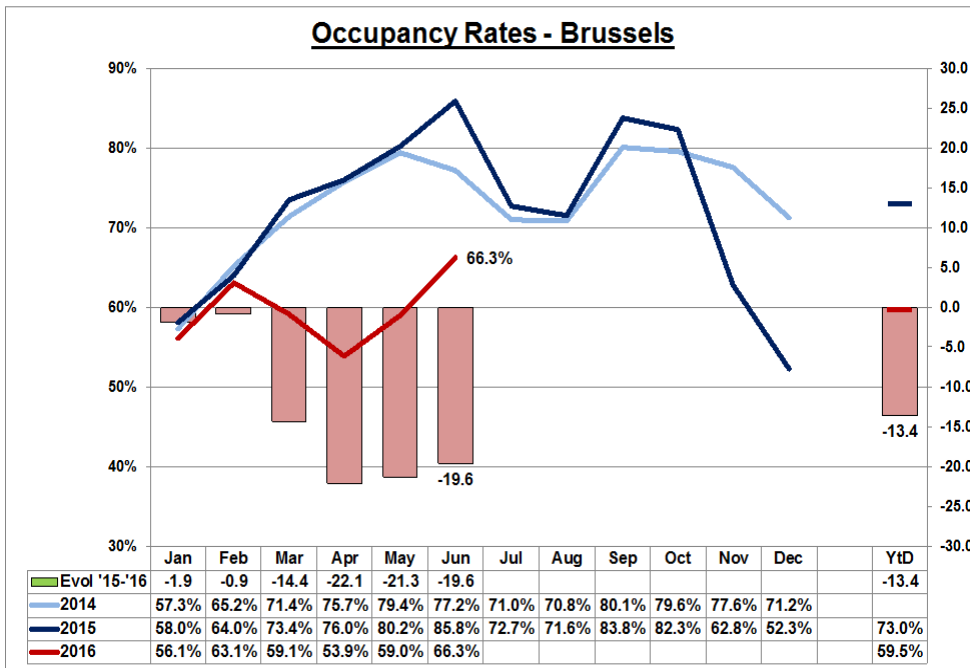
Occupancy Rates - Brussels

90%
80%
70%
60%
50%
40%
30%

30.0
25.0
20.0
15.0
10.0
5.0
0.0
-5.0
-10.0
-15.0
-20.0
-25.0
-30.0

66.3%
-19.6
-13.4

| | Jan | Feb | Mar | Apr | May | Jun | Jul | Aug | Sep | Oct | Nov | Dec | | YtD |
|---|---|---|---|---|---|---|---|---|---|---|---|---|---|---|
| Evol '15-'16 | -1.9 | -0.9 | -14.4 | -22.1 | -21.3 | -19.6 | | | | | | | | -13.4 |
| 2014 | 57.3% | 65.2% | 71.4% | 75.7% | 79.4% | 77.2% | 71.0% | 70.8% | 80.1% | 79.6% | 77.6% | 71.2% | | |
| 2015 | 58.0% | 64.0% | 73.4% | 76.0% | 80.2% | 85.8% | 72.7% | 71.6% | 83.8% | 82.3% | 62.8% | 52.3% | | 73.0% |
| 2016 | 56.1% | 63.1% | 59.1% | 53.9% | 59.0% | 66.3% | | | | | | | | 59.5% |